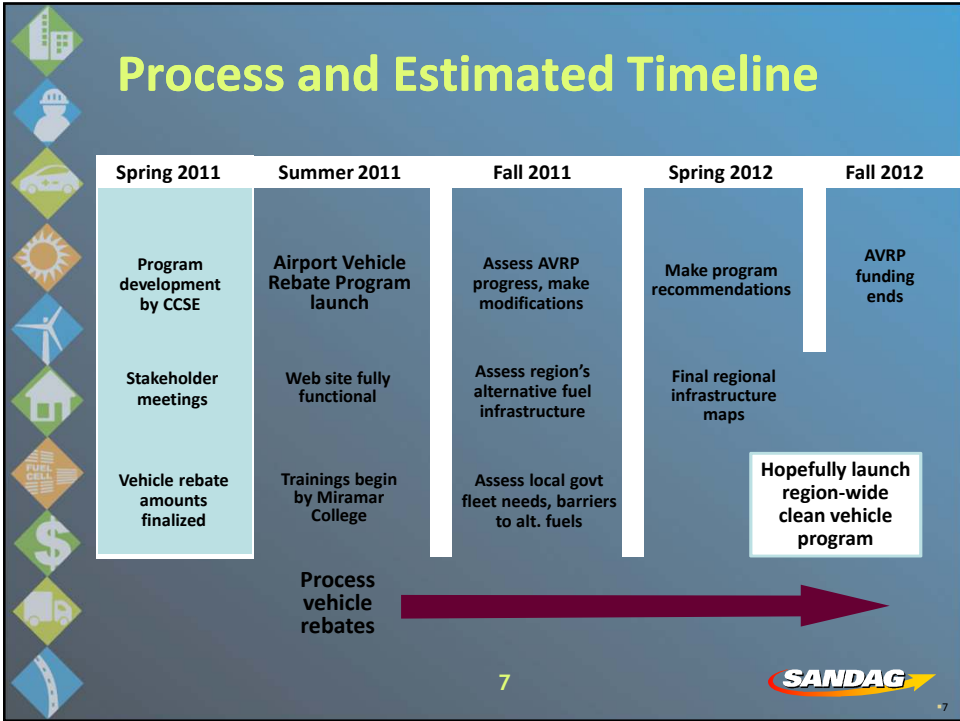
Process and Estimated Timeline

| Spring 2011 | Summer 2011 | Fall 2011 | Spring 2012 | Fall 2012 |
|---|---|---|---|---|
| Program development by CCSE | Airport Vehicle Rebate Program launch | Assess AVRP progress, make modifications | Make program recommendations | AVRP funding ends |
| Stakeholder meetings | Web site fully functional | Assess region's alternative fuel infrastructure | Final regional infrastructure maps | |
| Vehicle rebate amounts finalized | Trainings begin by Miramar College | Assess local govt fleet needs, barriers to alt. fuels | | Hopefully launch region-wide clean vehicle program |

Process vehicle rebates

FUEL CELL

7

SANDAG

7